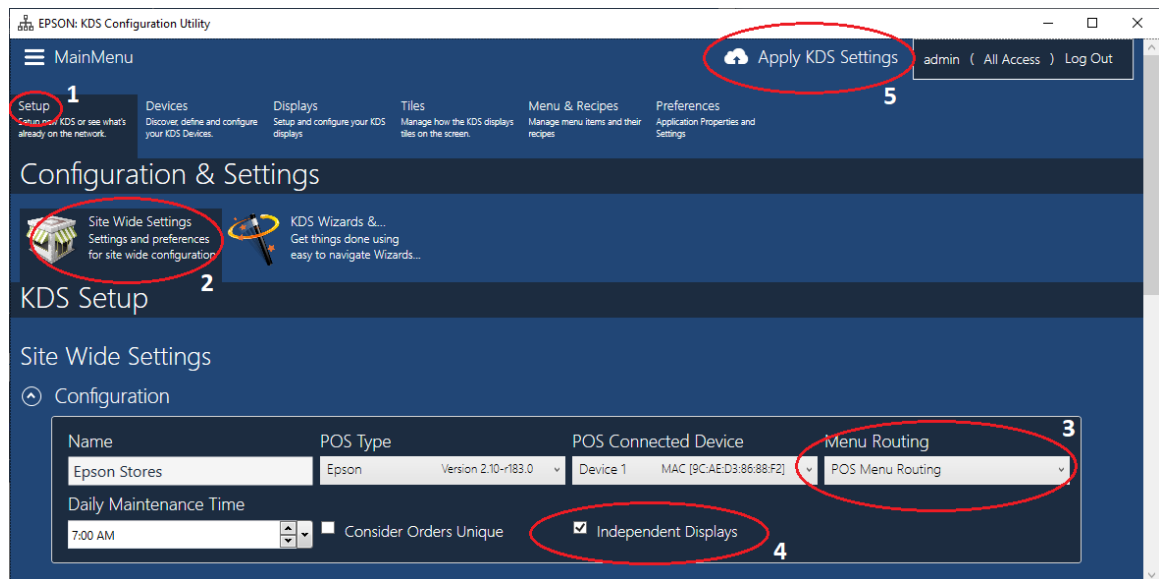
EPSON: KDS Configuration Utility

MainMenu

Apply KDS Settings

admin ( All Access ) Log Out

5

Setup 1
Setup new KDS or see what's already on the network.

Devices
Discover, define and configure your KDS Devices.

Displays
Setup and configure your KDS displays

Tiles
Manage how the KDS displays tiles on the screen.

Menu & Recipes
Manage menu items and their recipes

Preferences
Application Properties and Settings

Configuration & Settings

Site Wide Settings
Settings and preferences for site wide configuration

2

KDS Wizards &...
Get things done using easy to navigate Wizards...

KDS Setup

Site Wide Settings

Configuration

Name
Epson Stores

POS Type
Epson Version 2.10-r183.0

POS Connected Device
Device 1 MAC [9C:AE:D3:86:88:F2]

Menu Routing
POS Menu Routing

3

Daily Maintenance Time
7:00 AM

Consider Orders Unique

Independent Displays

4